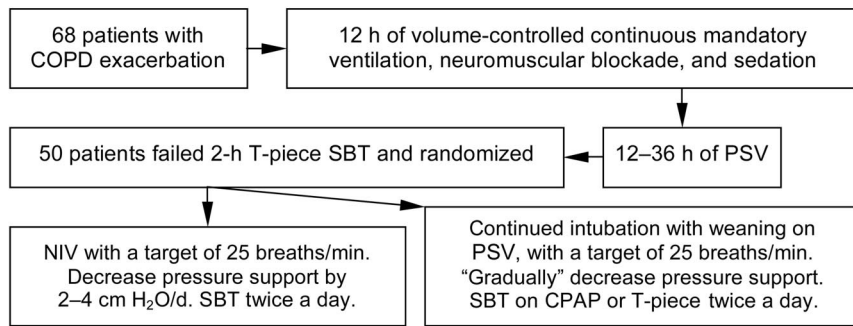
68 patients with COPD exacerbation

12 h of volume-controlled continuous mandatory ventilation, neuromuscular blockade, and sedation

12–36 h of PSV

50 patients failed 2-h T-piece SBT and randomized

NIV with a target of 25 breaths/min. Decrease pressure support by 2–4 cm $H_2O$/d. SBT twice a day.

Continued intubation with weaning on PSV, with a target of 25 breaths/min. “Gradually” decrease pressure support. SBT on CPAP or T-piece twice a day.